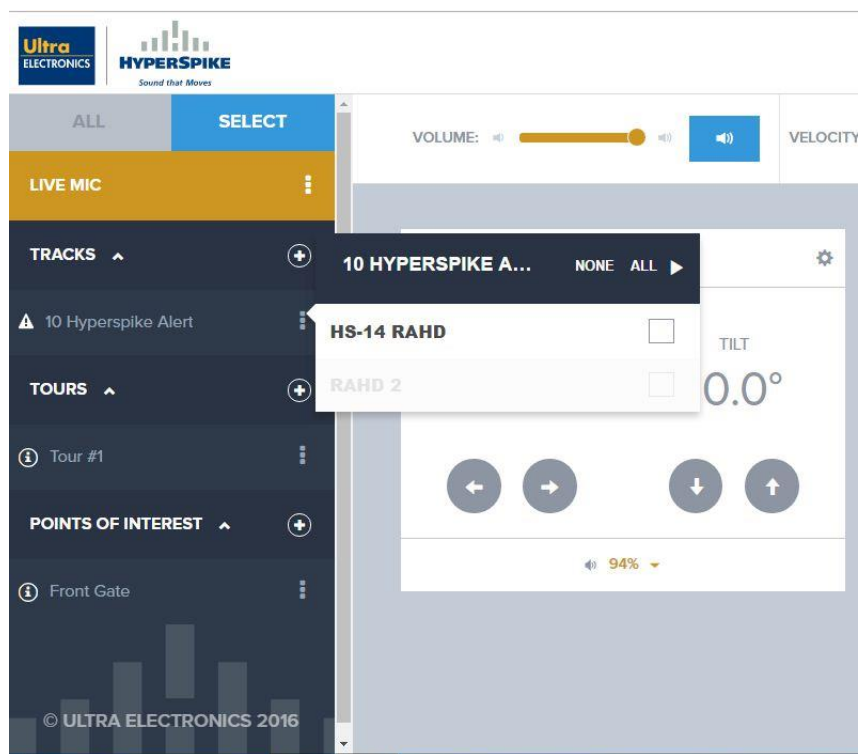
Ultra ELECTRONICS

HYPERSPIKE
Sound that Moves

ALL

SELECT

LIVE MIC

TRACKS

10 Hyperspike Alert

TOURS

Tour #1

POINTS OF INTEREST

Front Gate

© ULTRA ELECTRONICS 2016

VOLUME:

VELOCITY

10 HYPERSPIKE A...

NONE

ALL

HS-14 RAHD

RAHD 2

TILT

0.0°

94%